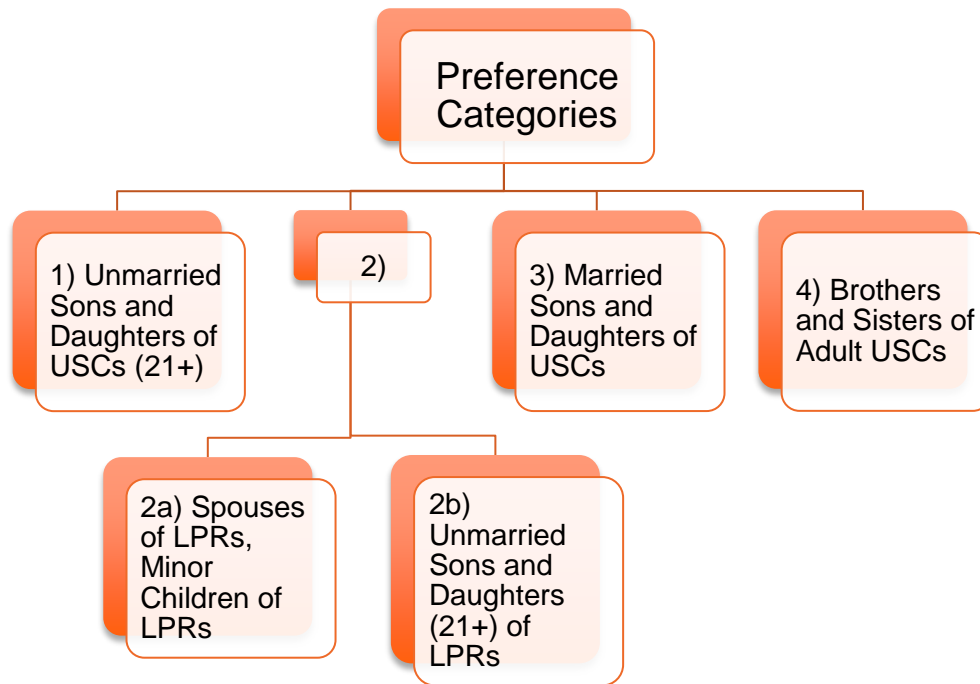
Preference Categories

1) Unmarried Sons and Daughters of USCs (21+)

2)

3) Married Sons and Daughters of USCs

4) Brothers and Sisters of Adult USCs

2a) Spouses of LPRs, Minor Children of LPRs

2b) Unmarried Sons and Daughters (21+) of LPRs